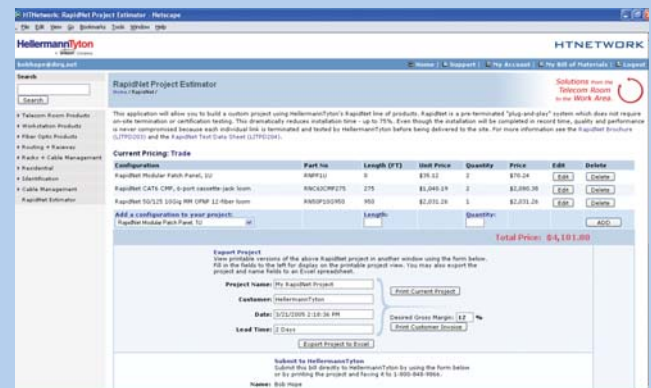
HTNetwork: RapidNet Project Estimator - Netscape

File Edit View Go Bookmarks Tools Window Help

HellermannTyton

HTNETWORK

bobhope@dtrq.net

Home | Support | My Account | My Bill of Materials | Logout

Search

Search

Telecom Room Products
Workstation Products
Fiber Optic Products
Routing + Raceway
Racks + Cable Management
Residential
Identification
Cable Management
RapidNet Estimator

RapidNet Project Estimator

Home / RapidNet /

Solutions from the Telecom Room to the Work Area.

This application will allow you to build a custom project using HellermannTyton RapidNet line of products. RapidNet is a pre-terminated "plug-and-play" system which does not require on-site termination or certification testing. This dramatically reduces installation time - up to 75%. Even though the installation will be completed in record time, quality and performance is never compromised because each individual link is terminated and tested by HellermannTyton before being delivered to the site. For more information see the RapidNet Brochure (LITPD203) and the RapidNet Test Data Sheet (LITPD204).

Current Pricing: Trade

| Configuration | Part No | Length (FT) | Unit Price | Quantity | Price | Edit | Delete |
|---|---|---|---|---|---|---|---|
| RapidNet Modular Patch Panel, 1U | RNPP1U | 0 | $35.12 | 2 | $70.24 | Edit | Delete |
| RapidNet CAT6 CMP, 6-port cassette-jack loom | RNC6JCMP275 | 275 | $1,040.19 | 2 | $2,080.38 | Edit | Delete |
| RapidNet 50/125 10Gig MM OFNP 12-fiber loom | RN50P10G950 | 950 | $2,031.26 | 1 | $2,031.26 | Edit | Delete |

Add a configuration to your project: RapidNet Modular Patch Panel, 1U Length: Quantity: ADD

Total Price: $4,181.88

Export Project
View printable versions of the above RapidNet project in another window using the form below. Fill in the fields to the left for display on the printable project view. You may also export the project and name fields to an Excel spreadsheet.

Project Name: My RapidNet Project
Customer: HellermannTyton
Date: 3/21/2005 2:10:36 PM
Lead Time: 2 Days

Print Current Project

Desired Gross Margin: 12 %

Print Customer Invoice

Export Project to Excel

Submit to HellermannTyton
Submit this bill directly to HellermannTyton by using the form below or by printing the project and faxing it to 1-800-848-9866.

Name: Bob Hope